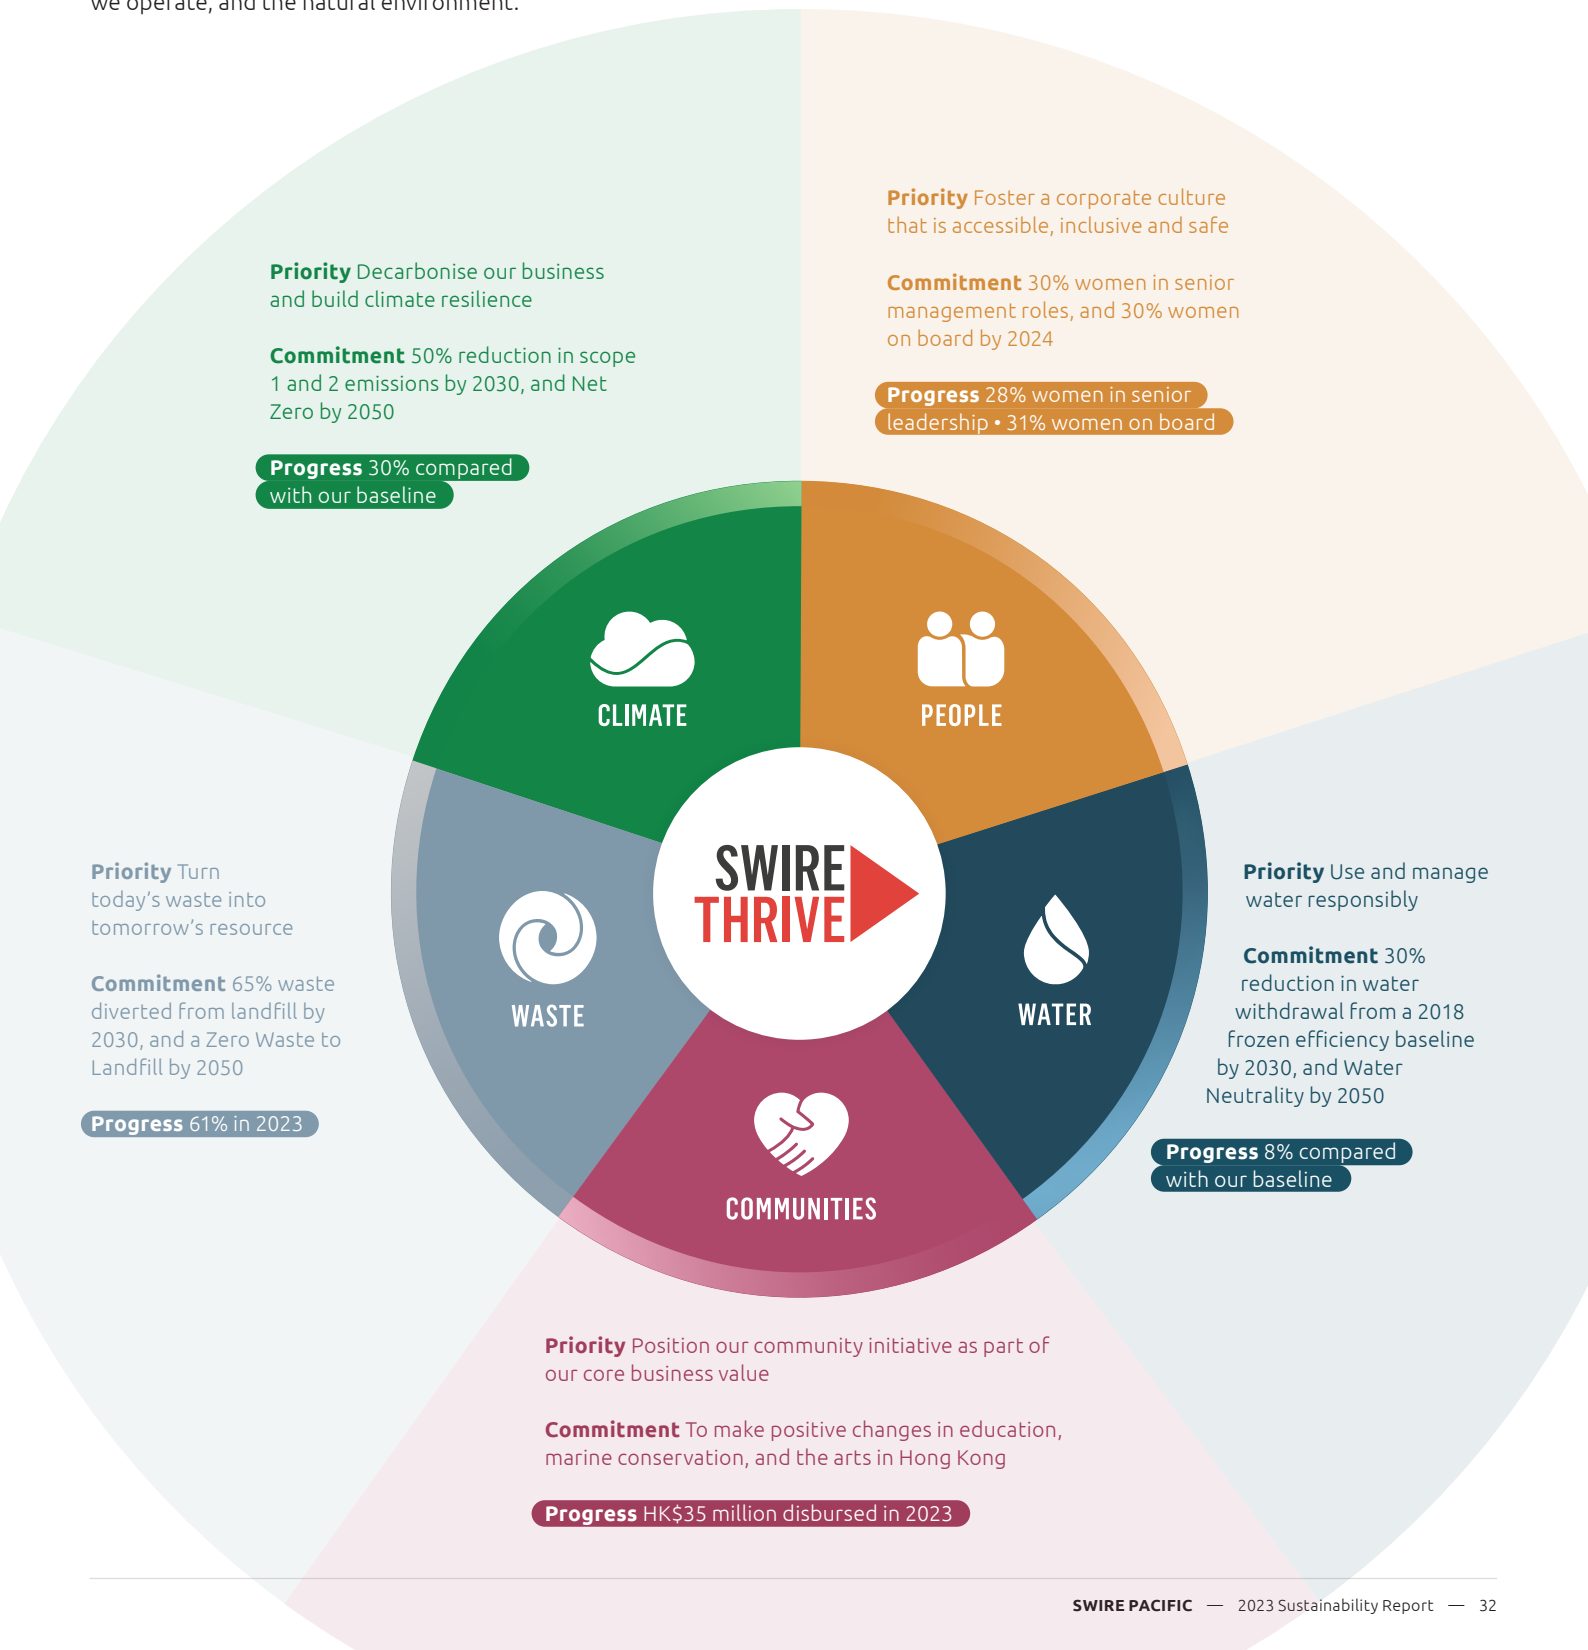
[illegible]

Priority Decarbonise our business and build climate resilience

Commitment 50% reduction in scope 1 and 2 emissions by 2030, and Net Zero by 2050

Progress 30% compared with our baseline

Priority Foster a corporate culture that is accessible, inclusive and safe

Commitment 30% women in senior management roles, and 30% women on board by 2024

Progress 28% women in senior leadership • 31% women on board

CLIMATE

PEOPLE

SWIRE THRIVE

WASTE

WATER

COMMUNITIES

Priority Turn today's waste into tomorrow's resource

Commitment 65% waste diverted from landfill by 2030, and a Zero Waste to Landfill by 2050

Progress 61% in 2023

Priority Use and manage water responsibly

Commitment 30% reduction in water withdrawal from a 2018 frozen efficiency baseline by 2030, and Water Neutrality by 2050

Progress 8% compared with our baseline

Priority Position our community initiative as part of our core business value

Commitment To make positive changes in education, marine conservation, and the arts in Hong Kong

Progress HK$35 million disbursed in 2023

SWIRE PACIFIC — 2023 Sustainability Report — 32